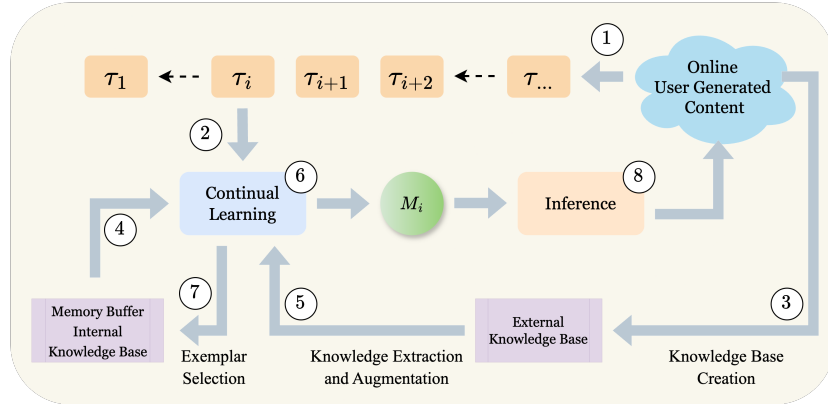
1

Online User Generated Content

$\tau_1$ $\tau_i$ $\tau_{i+1}$ $\tau_{i+2}$ $\tau_{...}$

2

Continual Learning

6

$M_i$

Inference

8

4

7

5

3

Memory Buffer Internal Knowledge Base

External Knowledge Base

Exemplar Selection

Knowledge Extraction and Augmentation

Knowledge Base Creation